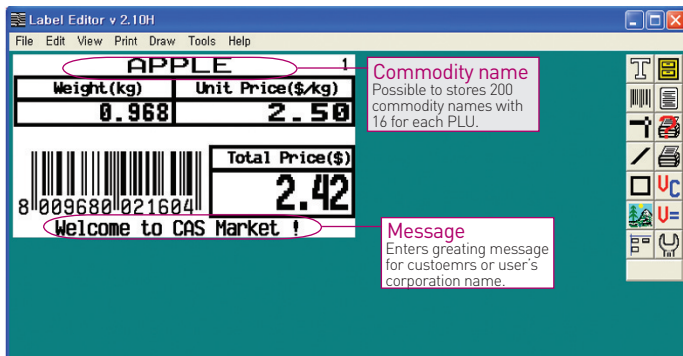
Label Editor v 2.10H

File Edit View Print Draw Tools Help

APPLE 1

| Weight(kg) | Unit Price($/kg) |
|---|---|
| 0.968 | 2.50 |

Total Price($)

2.42

8 009680 021604

Welcome to CAS Market !

Commodity name
Possible to stores 200 commodity names with 16 for each PLU.

Message
Enters greating message for custoemrs or user's corporation name.

VC

V=